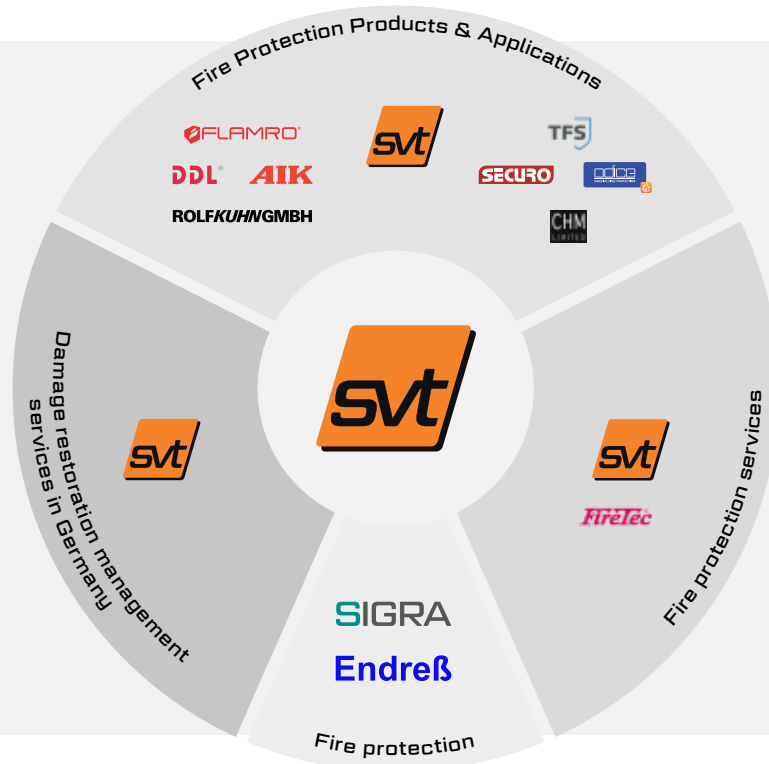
Fire Protection Products & Applications

FLAMRO

svt

TFS

DDL AIK

SECURO

ROLFKUHNGMBH

CHM LIMITED

Damage restoration management services in Germany

svt

svt

svt

Fire protection services

svt

FireTec

SIGRA

Endreß

Fire protection